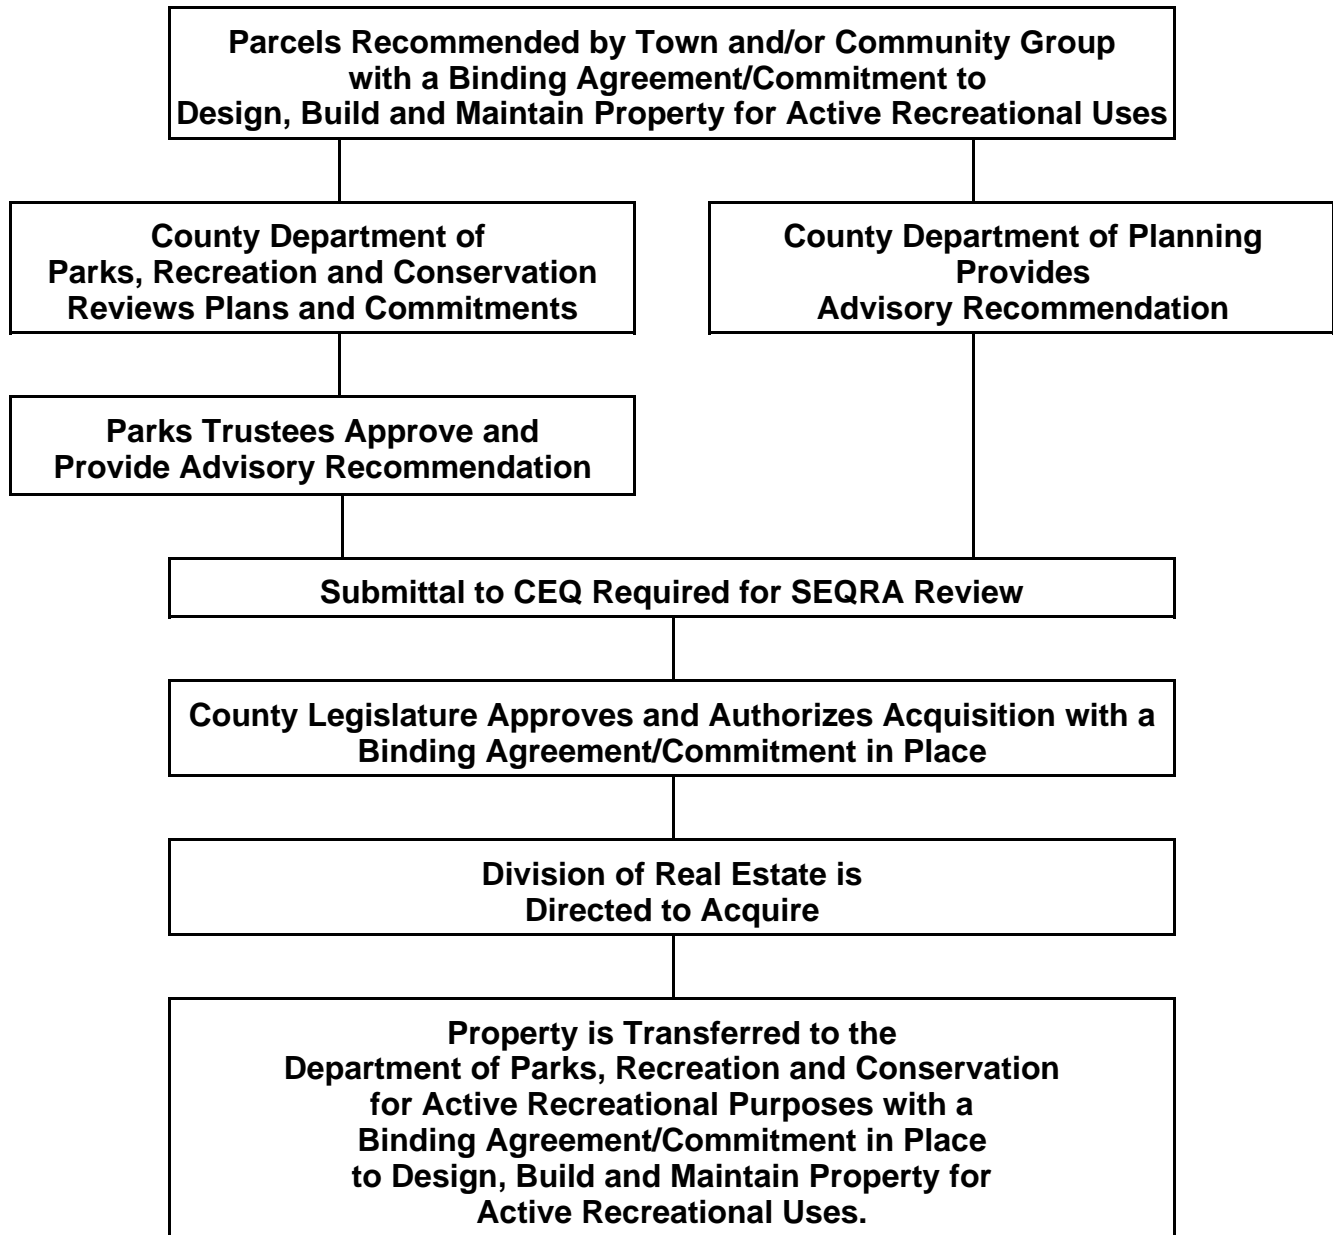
Parcels Recommended by Town and/or Community Group with a Binding Agreement/Commitment to Design, Build and Maintain Property for Active Recreational Uses

County Department of Parks, Recreation and Conservation Reviews Plans and Commitments

County Department of Planning Provides Advisory Recommendation

Parks Trustees Approve and Provide Advisory Recommendation

Submittal to CEQ Required for SEQRA Review

County Legislature Approves and Authorizes Acquisition with a Binding Agreement/Commitment in Place

Division of Real Estate is Directed to Acquire

Property is Transferred to the Department of Parks, Recreation and Conservation for Active Recreational Purposes with a Binding Agreement/Commitment in Place to Design, Build and Maintain Property for Active Recreational Uses.